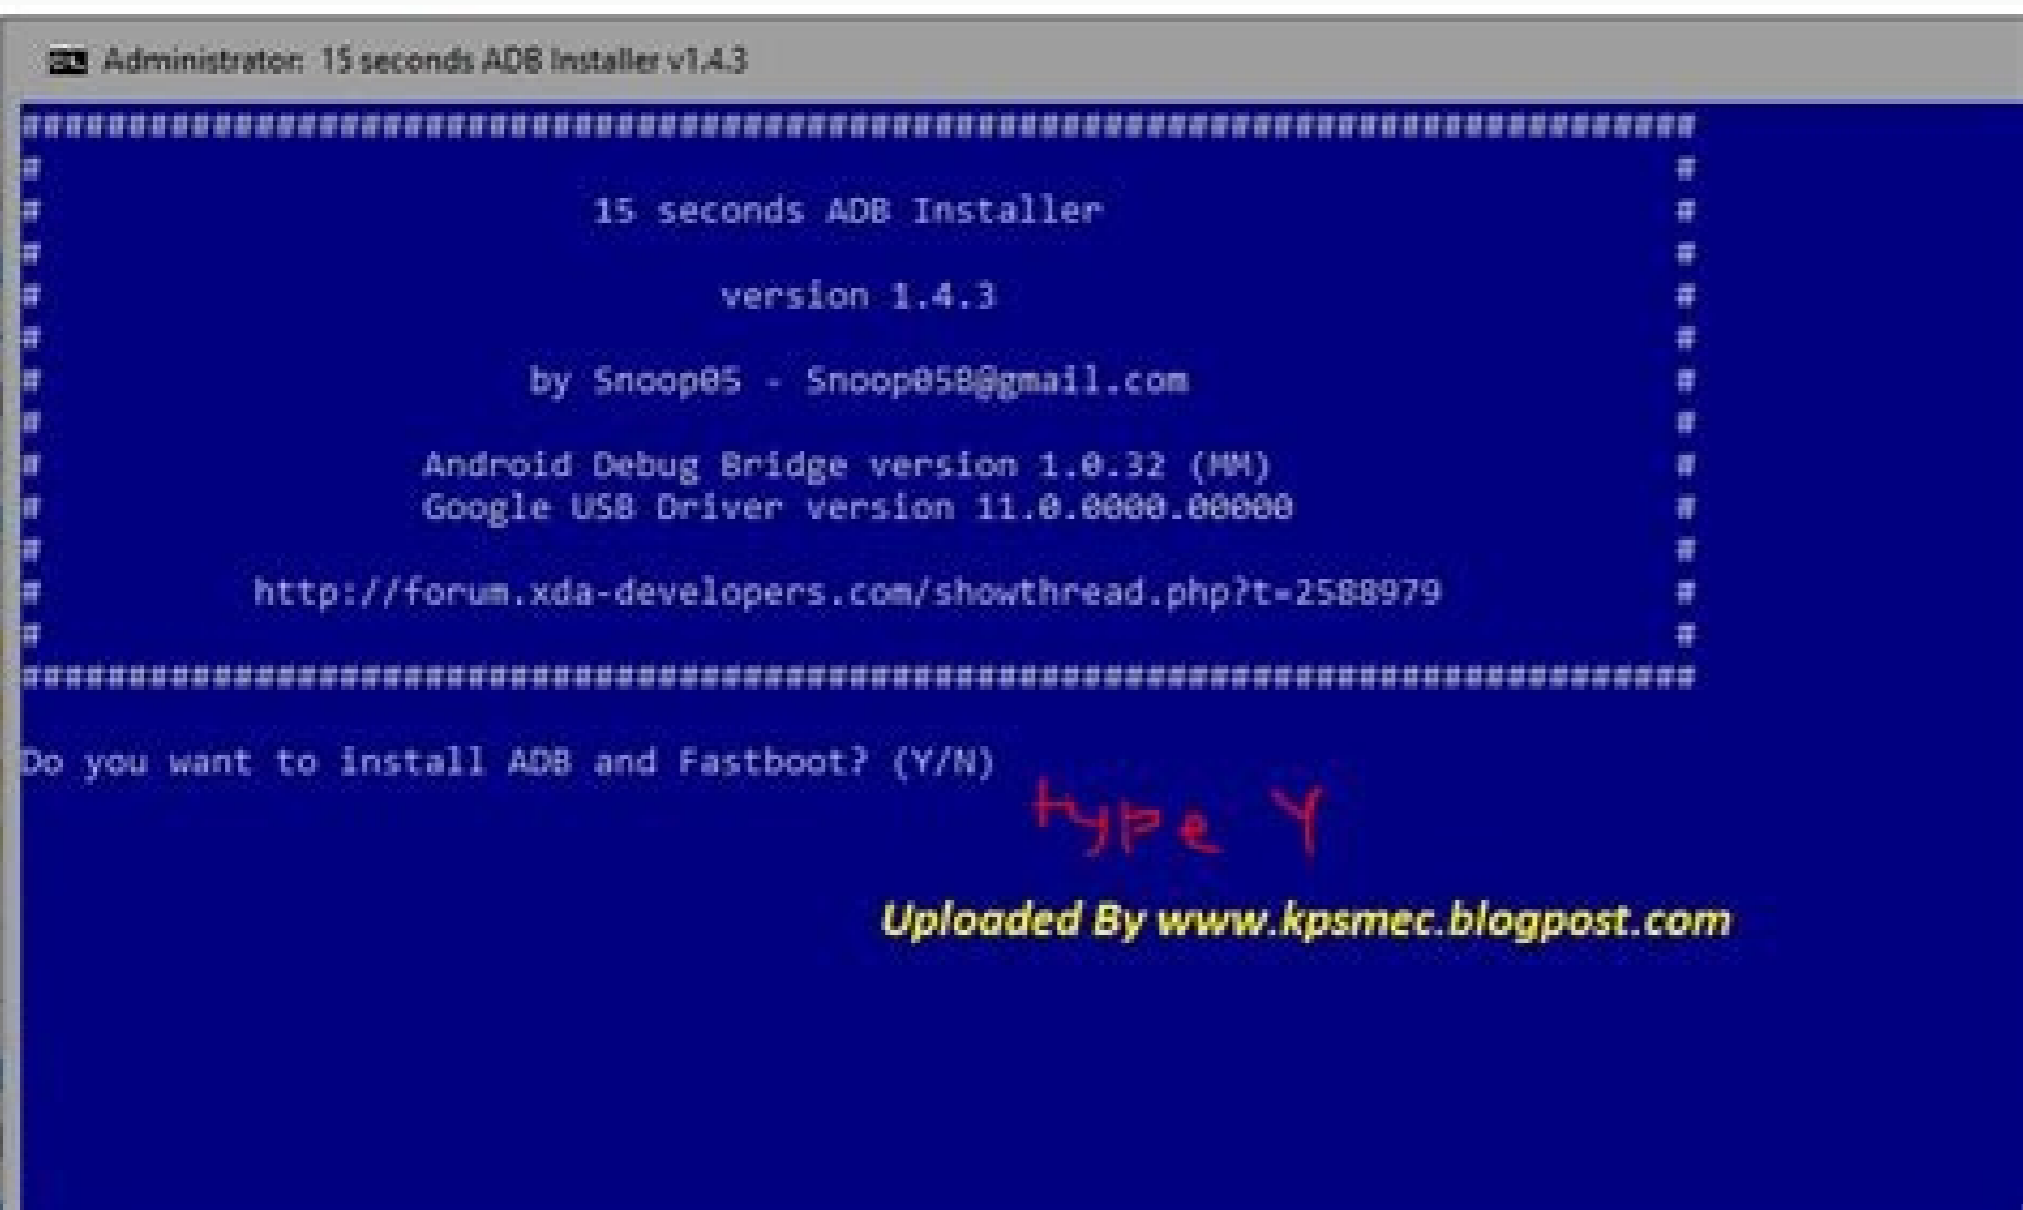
Administrator: 15 seconds ADB Installer v1.4.3

################################################################################
#                                                                              #
#                          15 seconds ADB Installer                            #
#                                                                              #
#                               version 1.4.3                                  #
#                                                                              #
#                     by Snoop05 - Snoop05B@gmail.com                          #
#                                                                              #
#                 Android Debug Bridge version 1.0.32 (MM)                     #
#                 Google USB Driver version 11.0.0000.00000                    #
#                                                                              #
#         http://forum.xda-developers.com/showthread.php?t=2588979             #
#                                                                              #
################################################################################

Do you want to install ADB and Fastboot? (Y/N)

type Y

Uploaded By www.kpsmec.blogpost.com